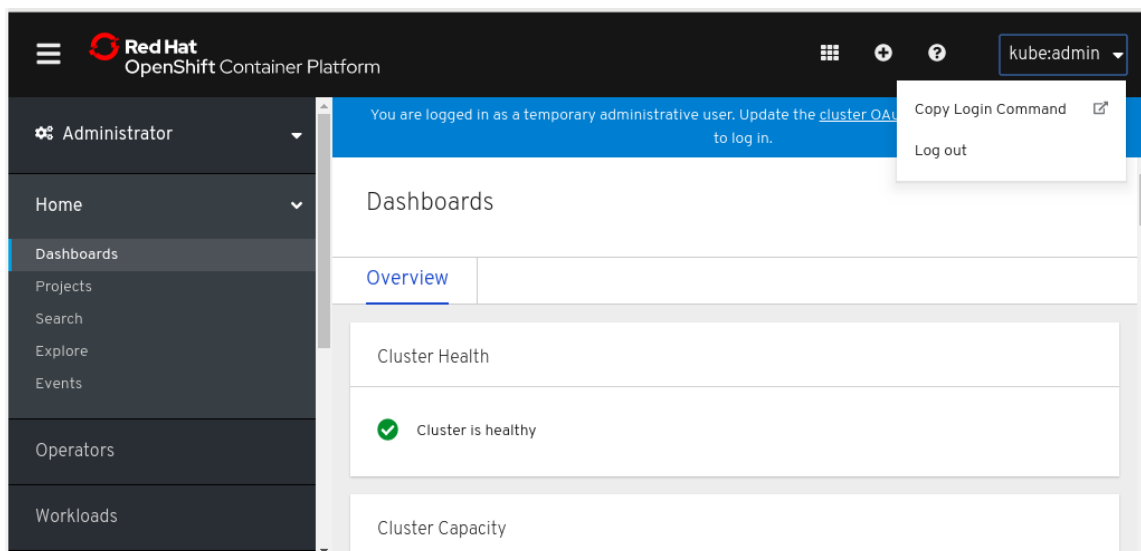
Red Hat
OpenShift Container Platform

kube:admin

Copy Login Command

Log out

Administrator

Home

Dashboards

Projects

Search

Explore

Events

Operators

Workloads

You are logged in as a temporary administrative user. Update the cluster OAu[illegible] to log in.

Dashboards

Overview

Cluster Health

Cluster is healthy

Cluster Capacity